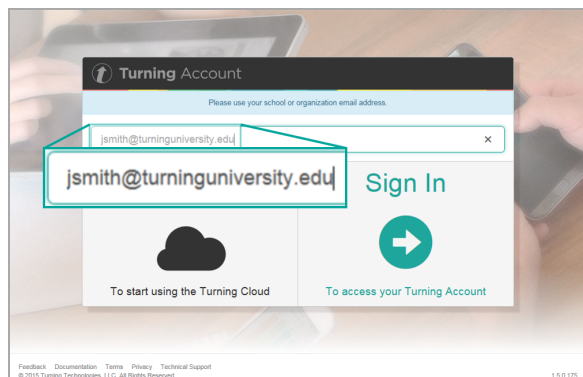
Turning Account

Please use your school or organization email address.

jsmith@turninguniversity.edu ×

jsmith@turninguniversity.edu

Sign In

To start using the Turning Cloud

To access your Turning Account

Feedback Documentation Terms Privacy Technical Support
© 2015 Turning Technologies, LLC. All Rights Reserved.

1.5.0.175